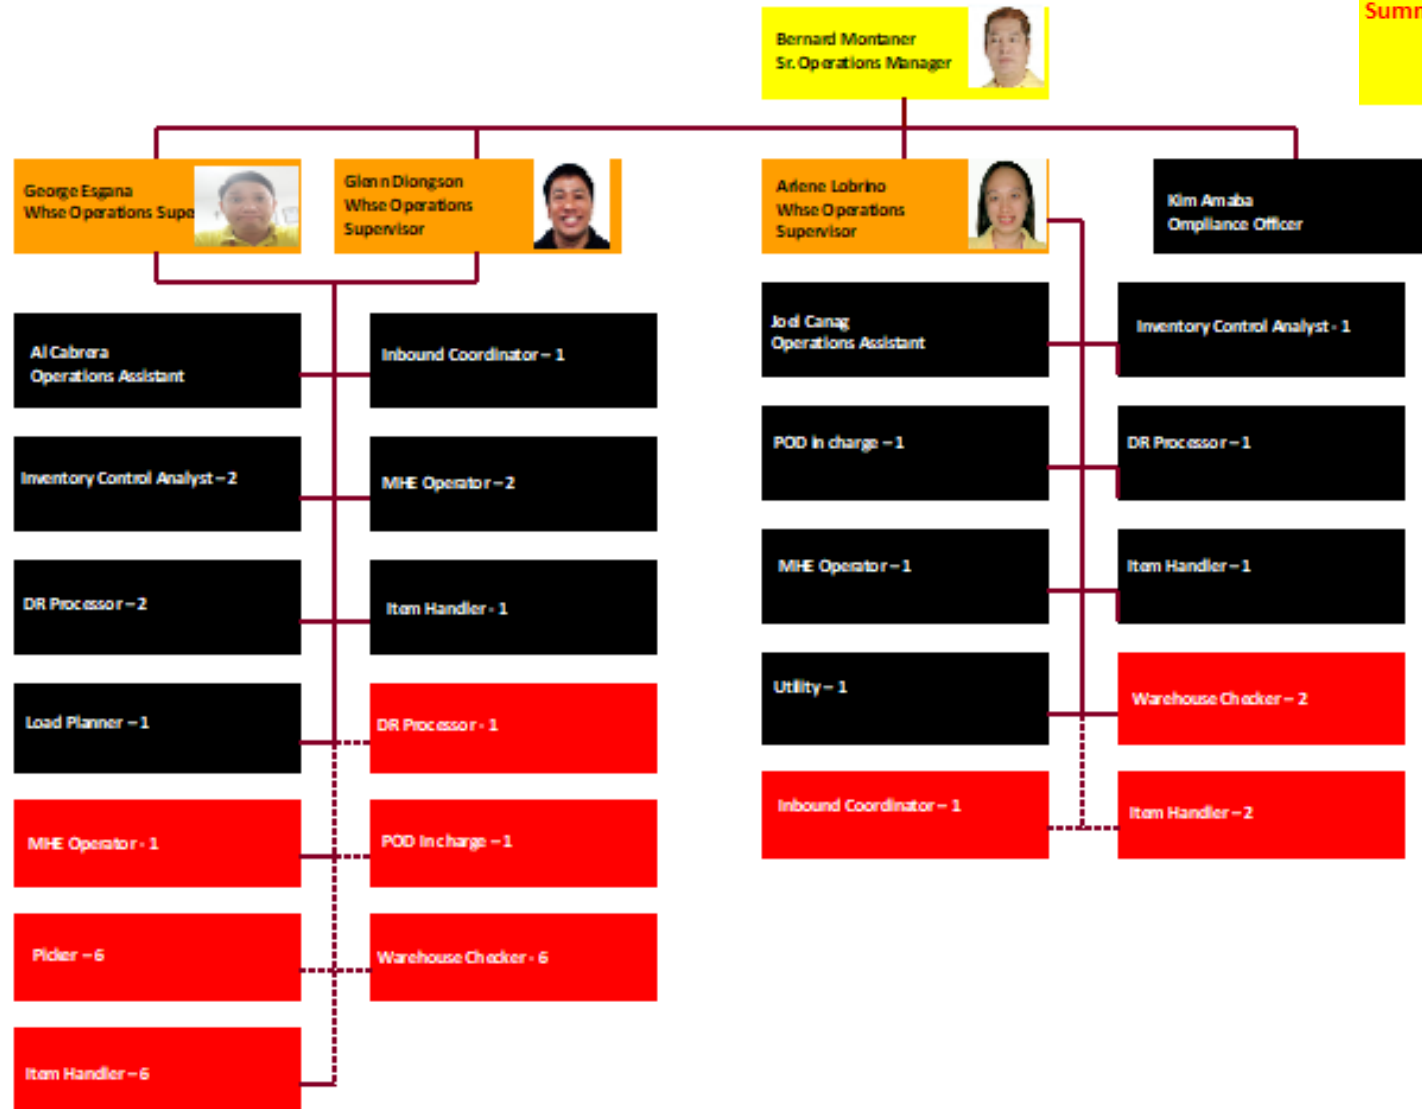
Bernard Montaner
Sr. Operations Manager

Summ

George Esgana
Whse Operations Supe

Glenn Diongson
Whse Operations
Supervisor

Arlene Lobrino
Whse Operations
Supervisor

Kim Amaba
Ompliance Officer

Al Cabrera
Operations Assistant

Inbound Coordinator – 1

Inventory Control Analyst – 2

MHE Operator – 2

DR Processor – 2

Item Handler - 1

Load Planner – 1

DR Processor - 1

MHE Operator - 1

POD Incharge – 1

Picker – 6

Warehouse Checker - 6

Item Handler – 6

Joel Canag
Operations Assistant

Inventory Control Analyst - 1

POD In charge – 1

DR Processor – 1

MHE Operator – 1

Item Handler – 1

Utility – 1

Warehouse Checker – 2

Inbound Coordinator – 1

Item Handler – 2